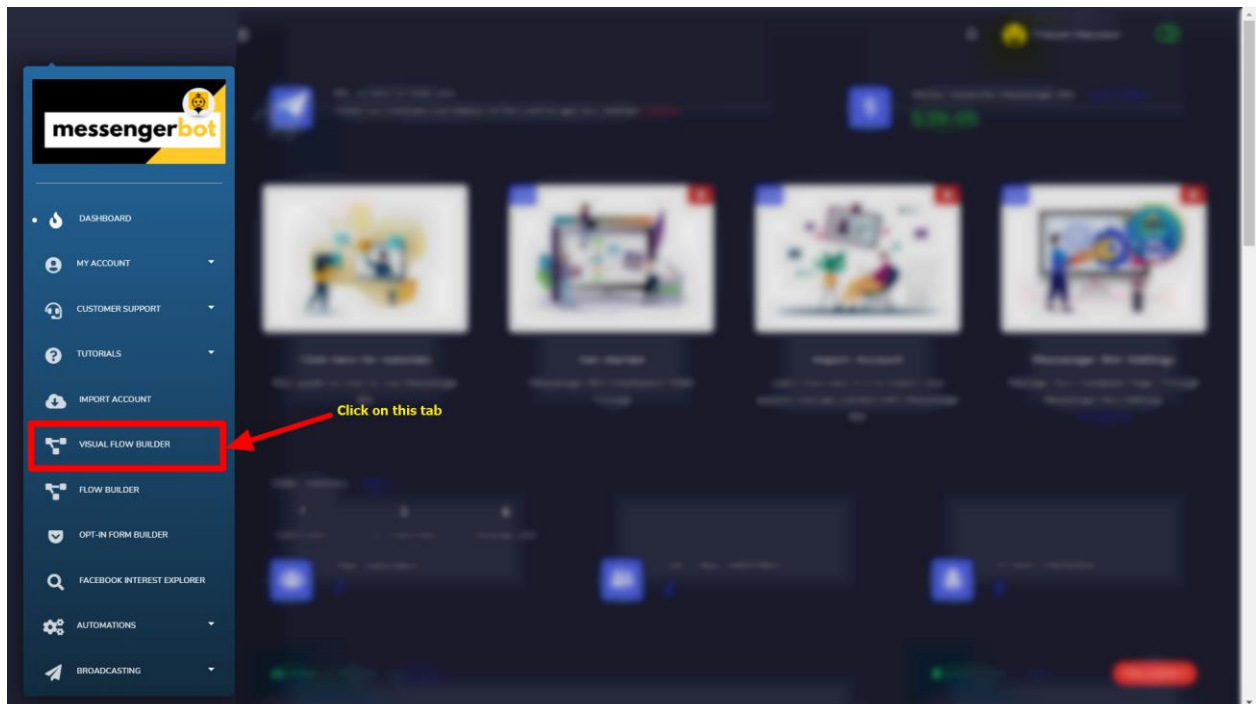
messengerbot

DASHBOARD
MY ACCOUNT
CUSTOMER SUPPORT
TUTORIALS
IMPORT ACCOUNT
VISUAL FLOW BUILDER
FLOW BUILDER
OPT-IN FORM BUILDER
FACEBOOK INTEREST EXPLORER
AUTOMATIONS
BROADCASTING

Click on this tab